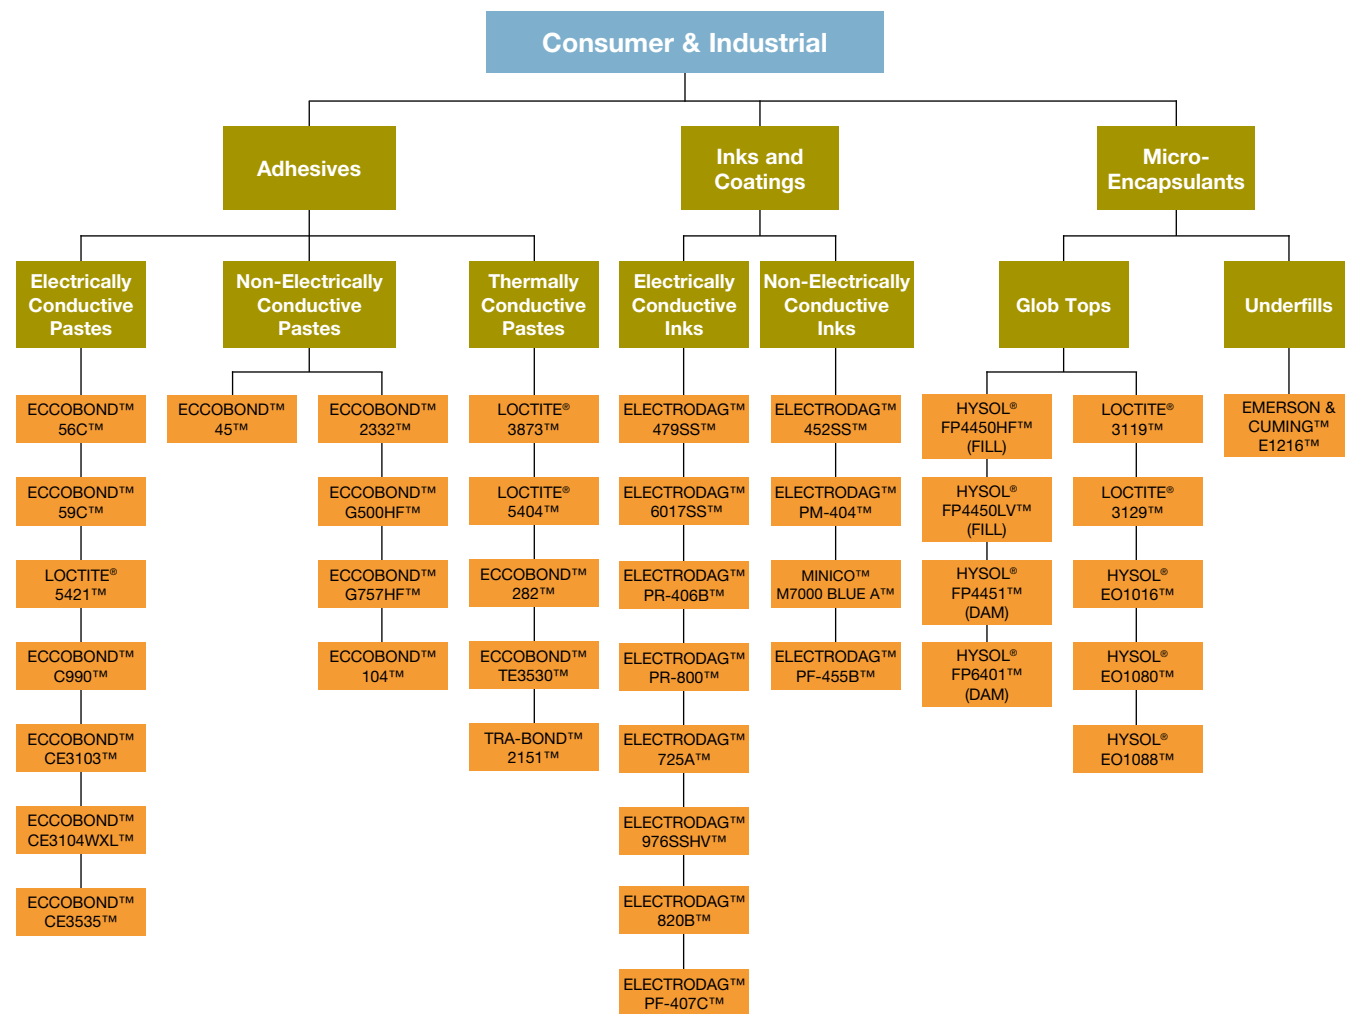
Consumer & Industrial

Adhesives

Electrically Conductive Pastes

ECCOBOND™ 56C™

ECCOBOND™ 59C™

LOCTITE® 5421™

ECCOBOND™ C990™

ECCOBOND™ CE3103™

ECCOBOND™ CE3104WXL™

ECCOBOND™ CE3535™

Non-Electrically Conductive Pastes

ECCOBOND™ 45™

ECCOBOND™ 2332™

ECCOBOND™ G500HF™

ECCOBOND™ G757HF™

ECCOBOND™ 104™

Thermally Conductive Pastes

LOCTITE® 3873™

LOCTITE® 5404™

ECCOBOND™ 282™

ECCOBOND™ TE3530™

TRA-BOND™ 2151™

Inks and Coatings

Electrically Conductive Inks

ELECTRODAG™ 479SS™

ELECTRODAG™ 6017SS™

ELECTRODAG™ PR-406B™

ELECTRODAG™ PR-800™

ELECTRODAG™ 725A™

ELECTRODAG™ 976SSHV™

ELECTRODAG™ 820B™

ELECTRODAG™ PF-407C™

Non-Electrically Conductive Inks

ELECTRODAG™ 452SS™

ELECTRODAG™ PM-404™

MINICO™ M7000 BLUE A™

ELECTRODAG™ PF-455B™

Micro-Encapsulants

Glob Tops

HYSOL® FP4450HF™ (FILL)

HYSOL® FP4450LV™ (FILL)

HYSOL® FP4451™ (DAM)

HYSOL® FP6401™ (DAM)

LOCTITE® 3119™

LOCTITE® 3129™

HYSOL® EO1016™

HYSOL® EO1080™

HYSOL® EO1088™

Underfills

EMERSON & CUMING™ E1216™